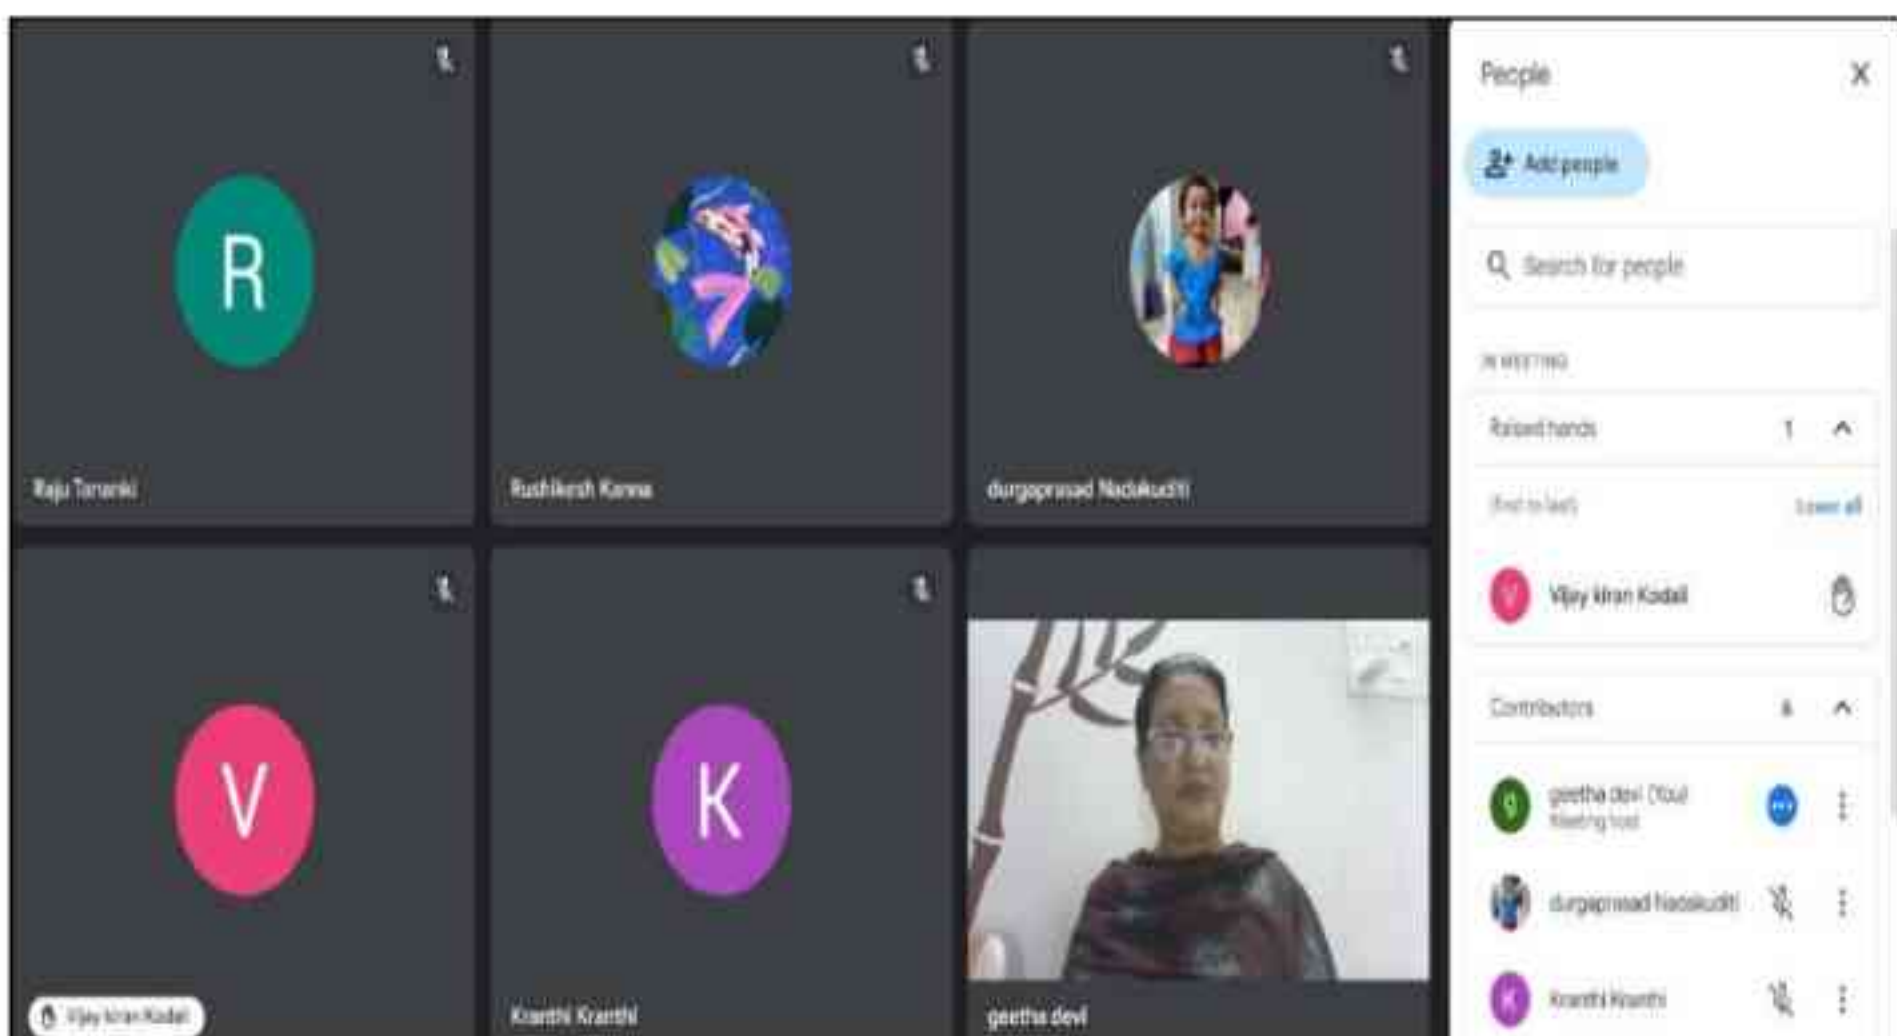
R

Raju Tananki

Rushikesh Kanna

durgaprasad Nadakuditi

V

Vijay kiran Kodali

K

Kranthi Kranthi

geetha devi

People

Add people

Search for people

IN MEETING

Raised hands 1

First to last

Lower all

V Vijay kiran Kodali

Contributors 6

geetha devi (You)
Meeting host

durgaprasad Nadakuditi

K Kranthi Kranthi